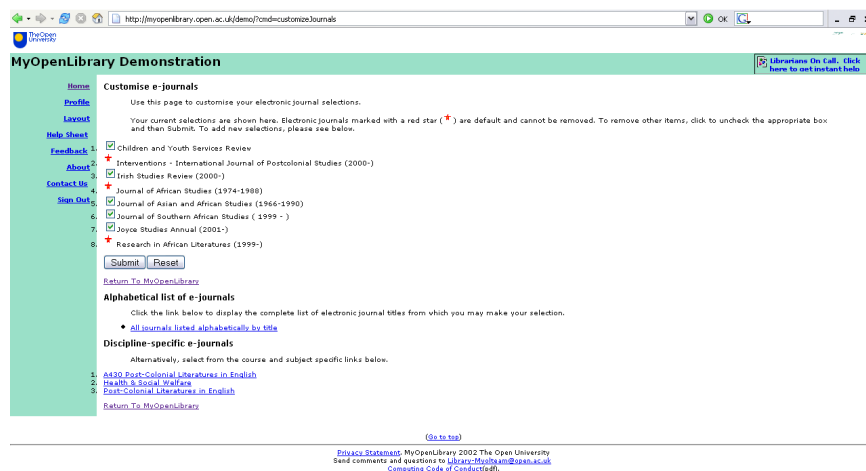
http://myopenlibrary.open.ac.uk/demo/?cmd=customizeJournals

OK

The Open University

MyOpenLibrary Demonstration

Librarians On Call. Click here to get instant help

Home
Profile
Layout
Help Sheet
Feedback
About
Contact Us
Sign Out

Customise e-journals

Use this page to customise your electronic journal selections.

Your current selections are shown here. Electronic journals marked with a red star (*) are default and cannot be removed. To remove other items, click to uncheck the appropriate box and then Submit. To add new selections, please see below.

1. Children and Youth Services Review
2. Interventions - International Journal of Postcolonial Studies (2000-)
3. Irish Studies Review (2000-)
4. Journal of African Studies (1974-1988)
5. Journal of Asian and African Studies (1966-1990)
6. Journal of Southern African Studies ( 1999 - )
7. Joyce Studies Annual (2001-)
8. Research in African Literatures (1999-)

Submit Reset

Return To MyOpenLibrary

Alphabetical list of e-journals

Click the link below to display the complete list of electronic journal titles from which you may make your selection.

• All journals listed alphabetically by title

Discipline-specific e-journals

Alternatively, select from the course and subject specific links below.

1. A430 Post-Colonial Literatures in English
2. Health & Social Welfare
3. Post-Colonial Literatures in English

Return To MyOpenLibrary

(Go to top)

Privacy Statement. MyOpenLibrary 2002 The Open University
Send comments and questions to Library-MyolTeam@open.ac.uk
Computing Code of Conduct(pdf).